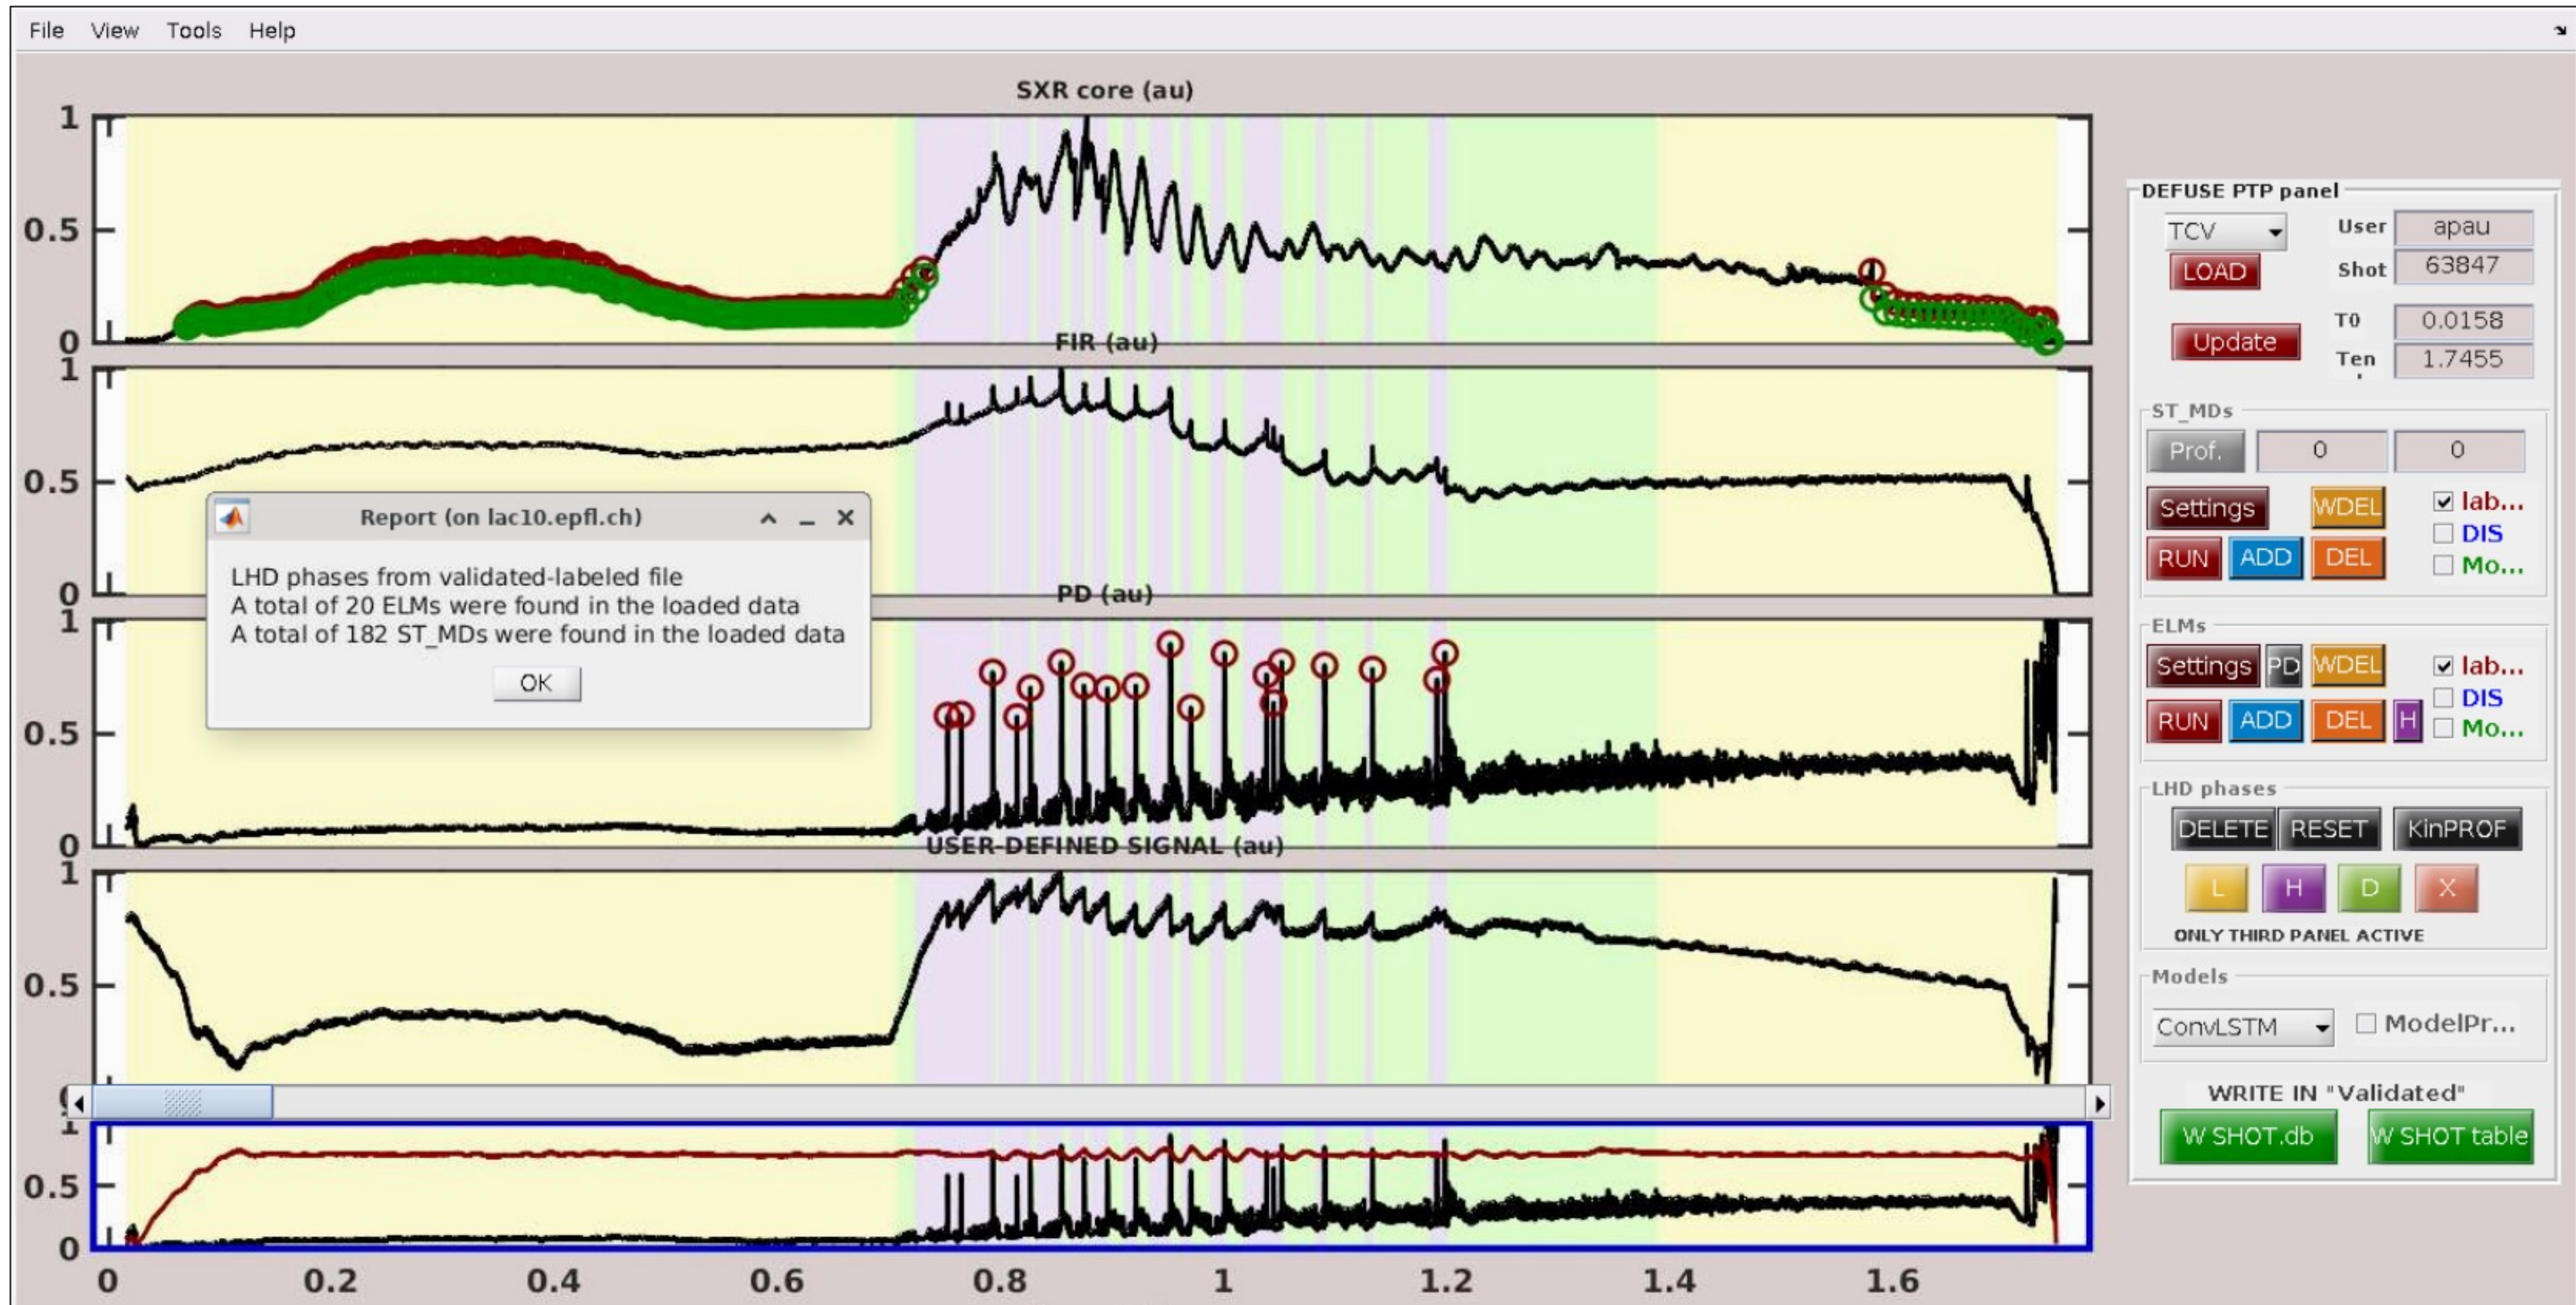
File View Tools Help

SXR core (au)
1
0.5
0
FIR (au)
1
0.5
0
PD (au)
1
0.5
0
USER-DEFINED SIGNAL (au)
1
0.5
1
0.5
0
0 0.2 0.4 0.6 0.8 1 1.2 1.4 1.6

Report (on lac10.epfl.ch)
LHD phases from validated-labeled file
A total of 20 ELMs were found in the loaded data
A total of 182 ST_MDs were found in the loaded data
OK

DEFUSE PTP panel
TCV
User apau
LOAD
Shot 63847
T0 0.0158
Update
Ten 1.7455
ST_MDs
Prof. 0 0
Settings WDEL lab...
DIS
RUN ADD DEL Mo...
ELMs
Settings PD WDEL lab...
DIS
RUN ADD DEL H Mo...
LHD phases
DELETE RESET KinPROF
L H D X
ONLY THIRD PANEL ACTIVE
Models
ConvLSTM ModelPr...
WRITE IN "Validated"
W SHOT.db W SHOT table